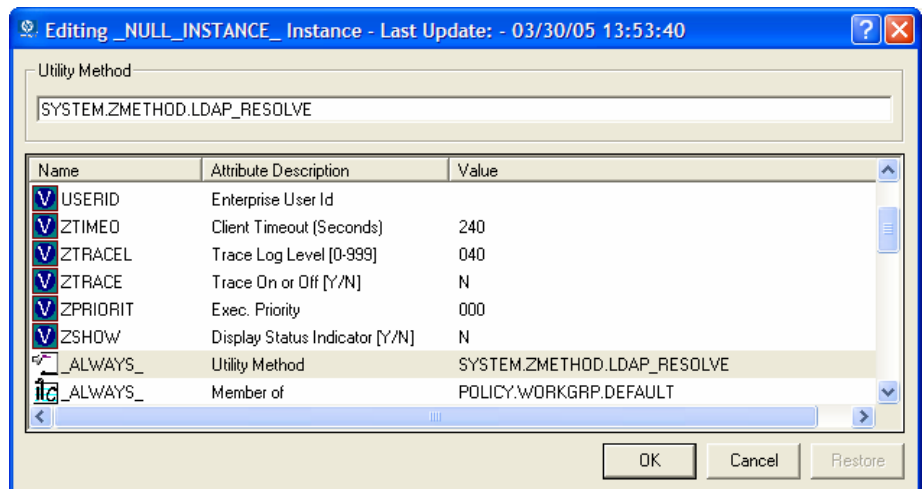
Editing _NULL_INSTANCE_ Instance - Last Update: - 03/30/05 13:53:40

Utility Method

SYSTEM.ZMETHOD.LDAP_RESOLVE

| Name | Attribute Description | Value |
|---|---|---|
| V USERID | Enterprise User Id | |
| V ZTIMEO | Client Timeout (Seconds) | 240 |
| V ZTRACEL | Trace Log Level [0-999] | 040 |
| V ZTRACE | Trace On or Off [Y/N] | N |
| V ZPRIORIT | Exec. Priority | 000 |
| V ZSHOW | Display Status Indicator [Y/N] | N |
| _ALWAYS_ | Utility Method | SYSTEM.ZMETHOD.LDAP_RESOLVE |
| _ALWAYS_ | Member of | POLICY.WORKGRP.DEFAULT |

OK Cancel Restore